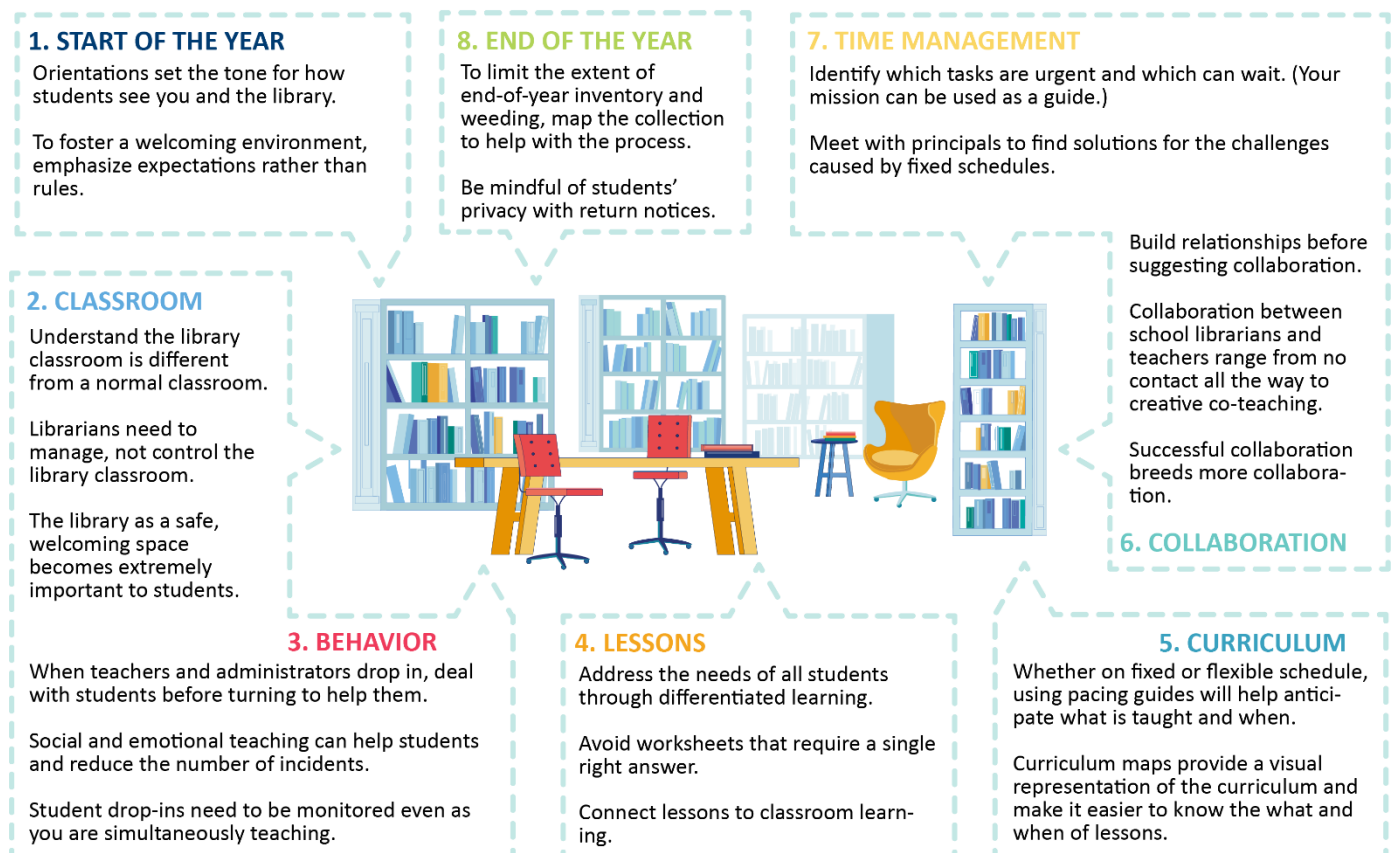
1. START OF THE YEAR

Orientations set the tone for how students see you and the library.

To foster a welcoming environment, emphasize expectations rather than rules.

8. END OF THE YEAR

To limit the extent of end-of-year inventory and weeding, map the collection to help with the process.

Be mindful of students' privacy with return notices.

7. TIME MANAGEMENT

Identify which tasks are urgent and which can wait. (Your mission can be used as a guide.)

Meet with principals to find solutions for the challenges caused by fixed schedules.

2. CLASSROOM

Understand the library classroom is different from a normal classroom.

Librarians need to manage, not control the library classroom.

The library as a safe, welcoming space becomes extremely important to students.

Build relationships before suggesting collaboration.

Collaboration between school librarians and teachers range from no contact all the way to creative co-teaching.

Successful collaboration breeds more collaboration.

6. COLLABORATION

3. BEHAVIOR

When teachers and administrators drop in, deal with students before turning to help them.

Social and emotional teaching can help students and reduce the number of incidents.

Student drop-ins need to be monitored even as you are simultaneously teaching.

4. LESSONS

Address the needs of all students through differentiated learning.

Avoid worksheets that require a single right answer.

Connect lessons to classroom learning.

5. CURRICULUM

Whether on fixed or flexible schedule, using pacing guides will help anticipate what is taught and when.

Curriculum maps provide a visual representation of the curriculum and make it easier to know the what and when of lessons.